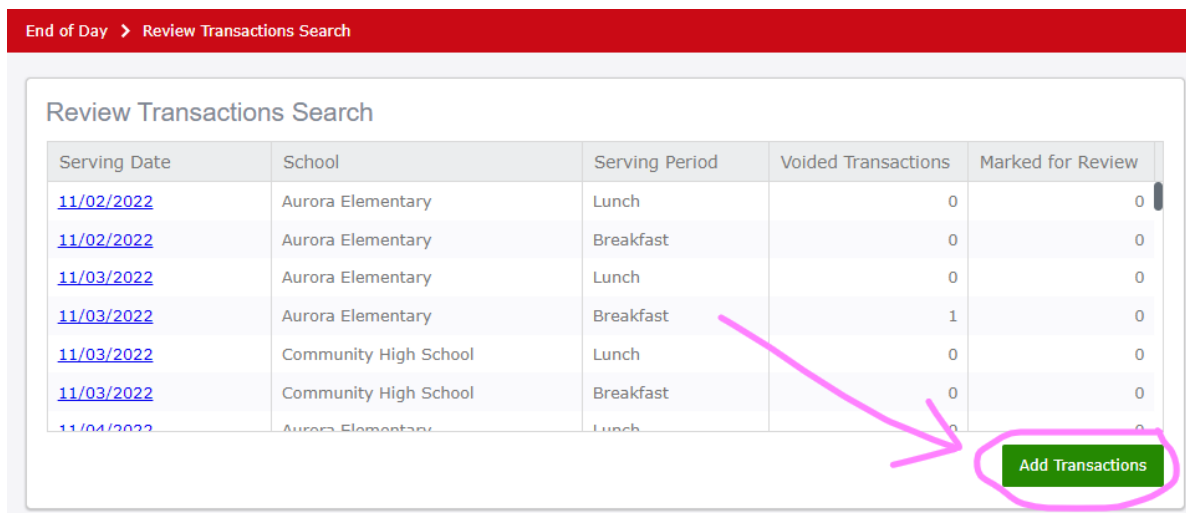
End of Day > Review Transactions Search

Review Transactions Search

| Serving Date | School | Serving Period | Voided Transactions | Marked for Review |
|---|---|---|---|---|
| 11/02/2022 | Aurora Elementary | Lunch | 0 | 0 |
| 11/02/2022 | Aurora Elementary | Breakfast | 0 | 0 |
| 11/03/2022 | Aurora Elementary | Lunch | 0 | 0 |
| 11/03/2022 | Aurora Elementary | Breakfast | 1 | 0 |
| 11/03/2022 | Community High School | Lunch | 0 | 0 |
| 11/03/2022 | Community High School | Breakfast | 0 | 0 |
| 11/04/2022 | Aurora Elementary | Lunch | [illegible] | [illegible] |

Add Transactions